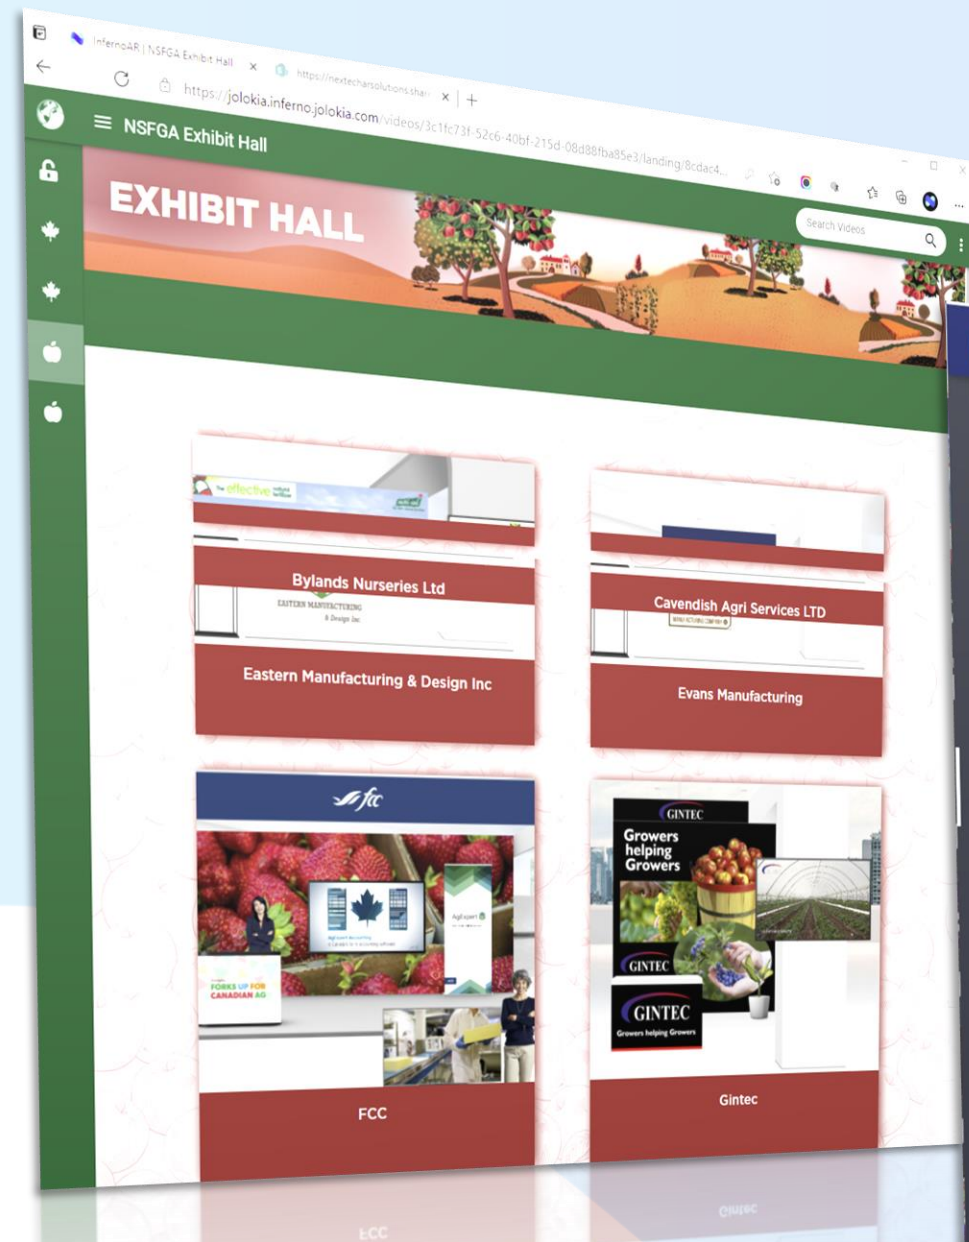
InfernoAR | NSFGA Exhibit Hall ×
https://nextecharsolutions.shar ×
+
https://jolokia.inferno.jolokia.com/videos/3c1fc73f-52c6-40bf-215d-08d88fba85e3/landing/8cdac4...

NSFGA Exhibit Hall

EXHIBIT HALL

Search Videos

The effective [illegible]

Bylands Nurseries Ltd

EASTERN MANUFACTURING & Design Inc

Eastern Manufacturing & Design Inc

Cavendish Agri Services LTD

Evans Manufacturing

fcc

AgExpert

FORKS UP FOR CANADIAN AG

FCC

GINTEC

Growers helping Growers

GINTEC

GINTEC

Growers helping Growers

Gintec

FCC

Gintec